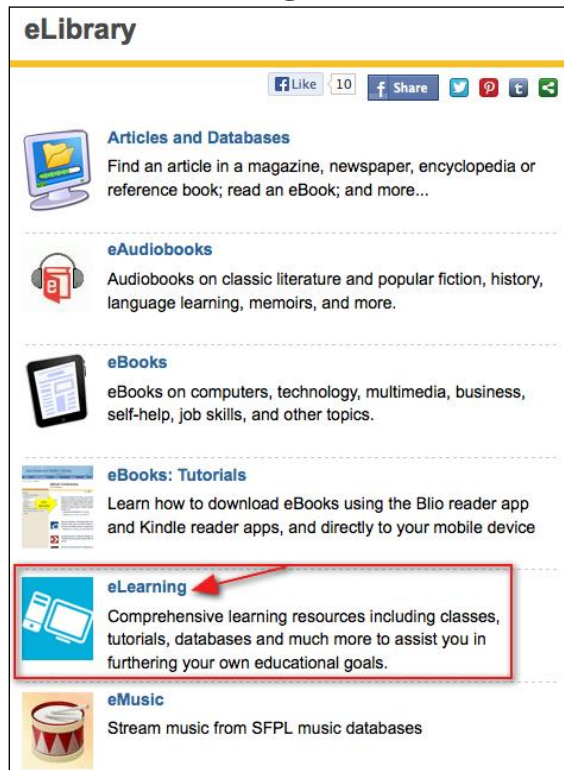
eLibrary

Like 10 Share

Articles and Databases
Find an article in a magazine, newspaper, encyclopedia or reference book; read an eBook; and more...

eAudiobooks
Audiobooks on classic literature and popular fiction, history, language learning, memoirs, and more.

eBooks
eBooks on computers, technology, multimedia, business, self-help, job skills, and other topics.

eBooks: Tutorials
Learn how to download eBooks using the Blio reader app and Kindle reader apps, and directly to your mobile device

eLearning
Comprehensive learning resources including classes, tutorials, databases and much more to assist you in furthering your own educational goals.

eMusic
Stream music from SFPL music databases